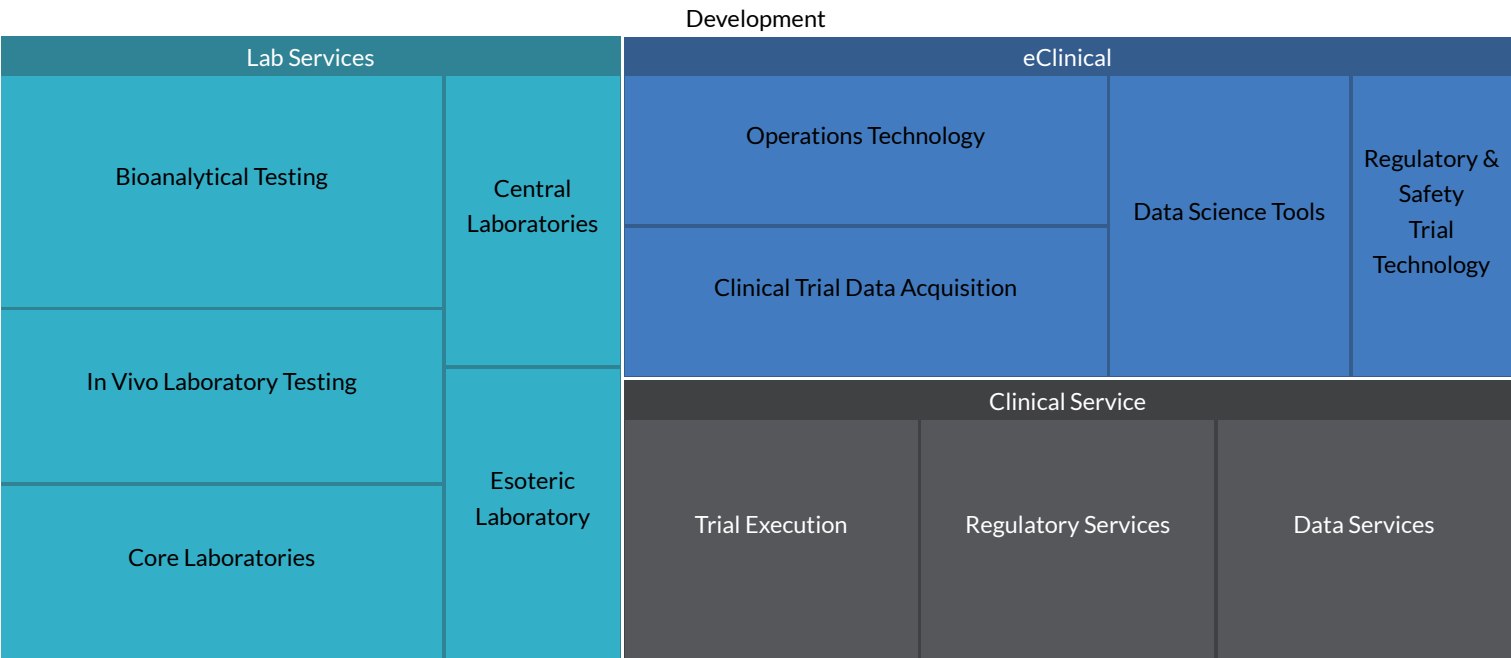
Development

Lab Services

Bioanalytical Testing

Central Laboratories

In Vivo Laboratory Testing

Esoteric Laboratory

Core Laboratories

eClinical

Operations Technology

Data Science Tools

Regulatory & Safety Trial Technology

Clinical Trial Data Acquisition

Clinical Service

Trial Execution

Regulatory Services

Data Services